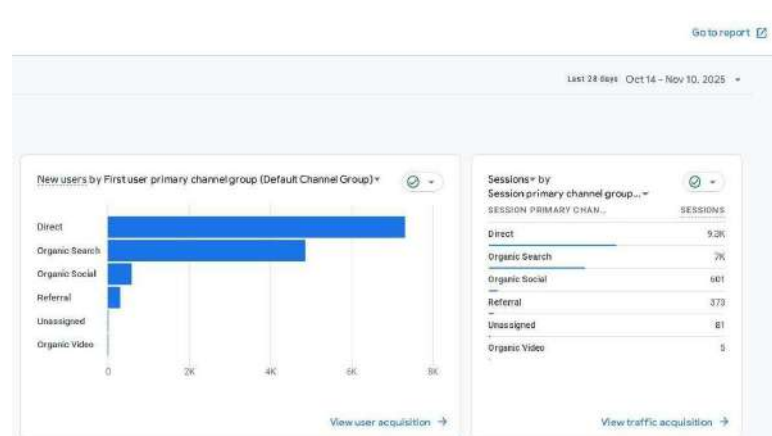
Go to report

Last 28 days Oct 14 - Nov 10, 2025 ▾

New users by First user primary channel group (Default Channel Group) ▾

Direct
Organic Search
Organic Social
Referral
Unassigned
Organic Video

0 2K 4K 6K 8K

View user acquisition →

Sessions ▾ by Session primary channel group... ▾

| SESSION PRIMARY CHAN... | SESSIONS |
|---|---|
| Direct | 9.3K |
| Organic Search | 7K |
| Organic Social | 601 |
| Referral | 373 |
| Unassigned | 81 |
| Organic Video | 5 |

View traffic acquisition →